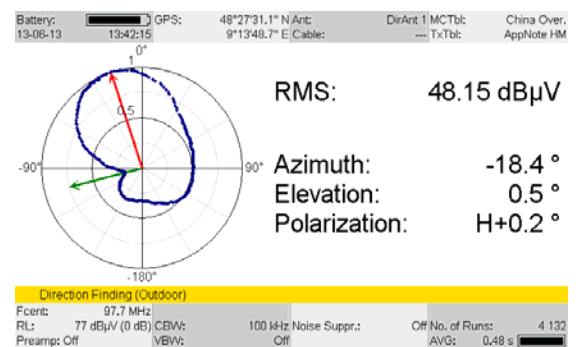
Battery: 13-06-13 13:42:15 GPS: 48°27'31.1" N 9°13'48.7" E Ant: DirAnt 1 Cable: --- MCTbl: China Over. TxTbl: AppNote HM

0°
1
0.5
-90°
90°
-180°

RMS: 48.15 dBµV

Azimuth: -18.4 °
Elevation: 0.5 °
Polarization: H+0.2 °

Direction Finding (Outdoor)

Fcent: 97.7 MHz
RL: 77 dBµV (0 dB)
Preamp: Off
CBW: 100 kHz
VBW: Off
Noise Suppr.: Off
No. of Runs: 4 132
AVG: 0.48 s